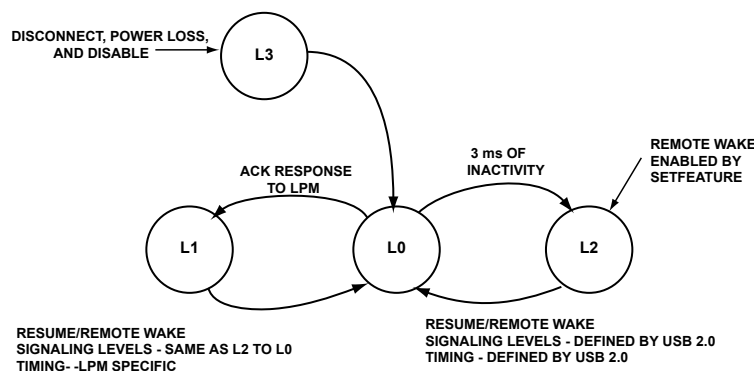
DISCONNECT, POWER LOSS, AND DISABLE

L3

ACK RESPONSE TO LPM

3 ms OF INACTIVITY

REMOTE WAKE ENABLED BY SETFEATURE

L1

L0

L2

RESUME/REMOTE WAKE
SIGNALING LEVELS - SAME AS L2 TO L0
TIMING- -LPM SPECIFIC

RESUME/REMOTE WAKE
SIGNALING LEVELS - DEFINED BY USB 2.0
TIMING - DEFINED BY USB 2.0